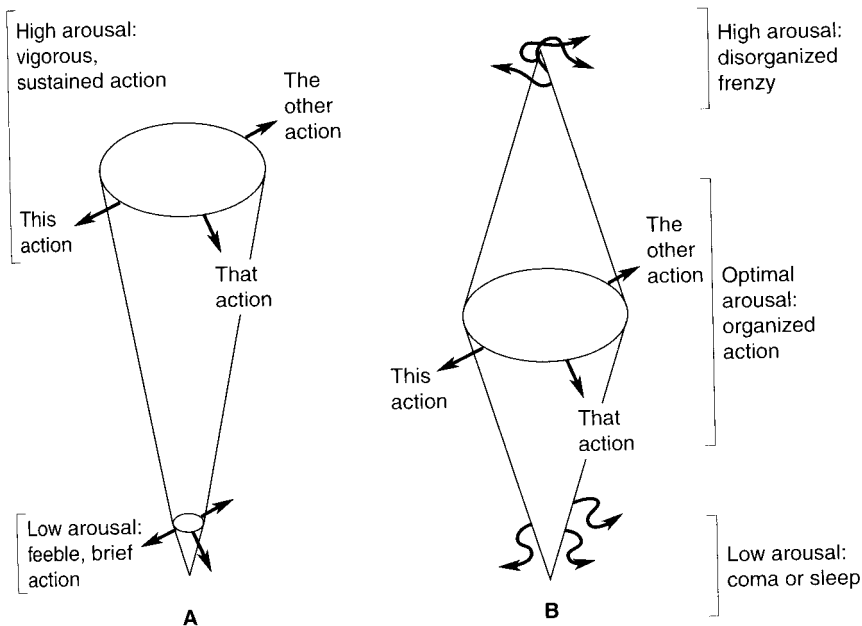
High arousal: vigorous, sustained action

The other action

This action

That action

Low arousal: feeble, brief action

A

High arousal: disorganized frenzy

The other action

Optimal arousal: organized action

This action

That action

Low arousal: coma or sleep

B